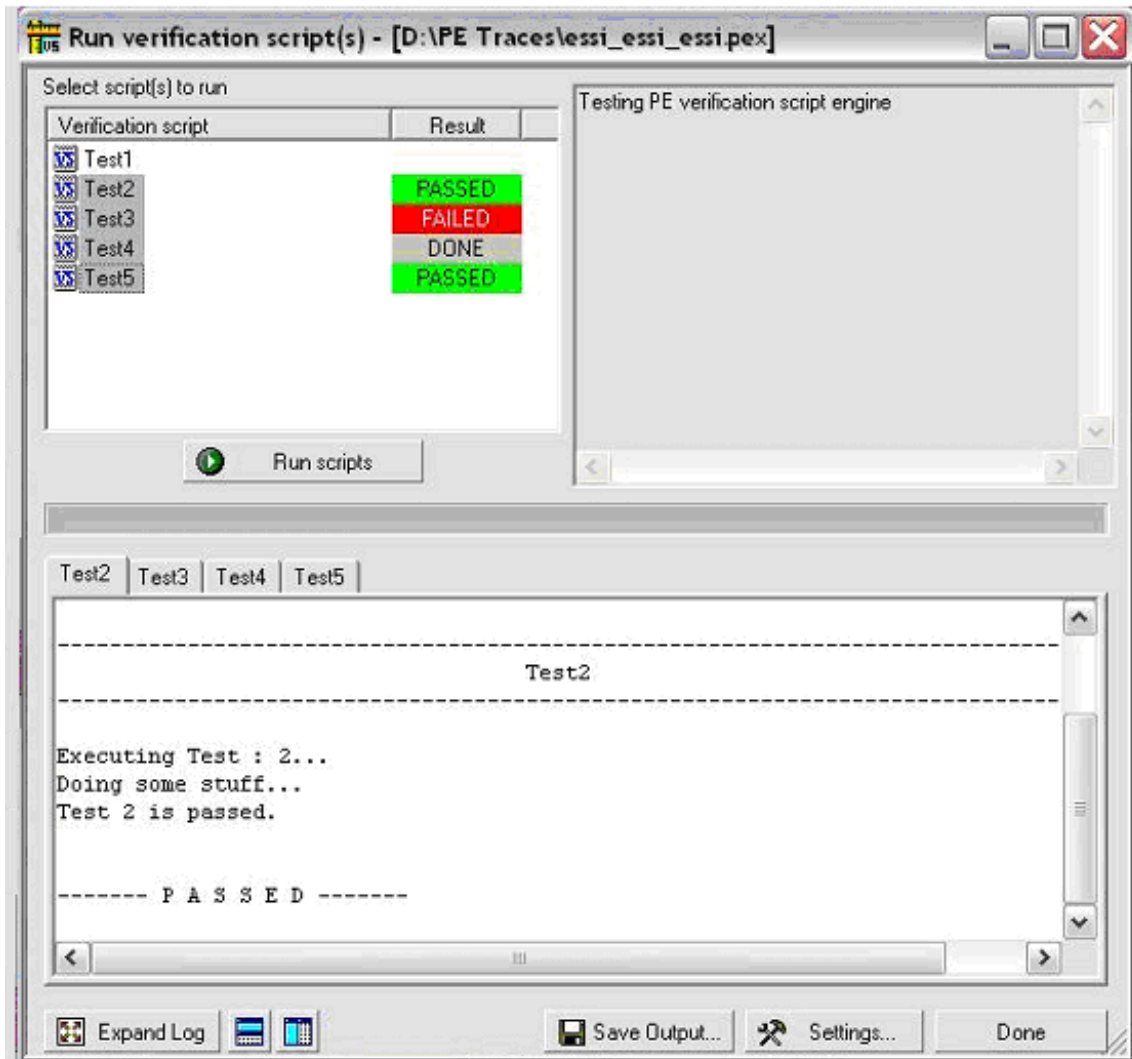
Run verification script(s) - [D:\PE Traces\essi_essi_essi.pex]

Select script(s) to run

| Verification script | Result |
|---|---|
| Test1 | |
| Test2 | PASSED |
| Test3 | FAILED |
| Test4 | DONE |
| Test5 | PASSED |

Run scripts

Testing PE verification script engine

Test2 | Test3 | Test4 | Test5

--------------------------------------------------------------------------------

Test2

--------------------------------------------------------------------------------

Executing Test : 2...
Doing some stuff...
Test 2 is passed.

------- P A S S E D -------

Expand Log

Save Output...

Settings...

Done